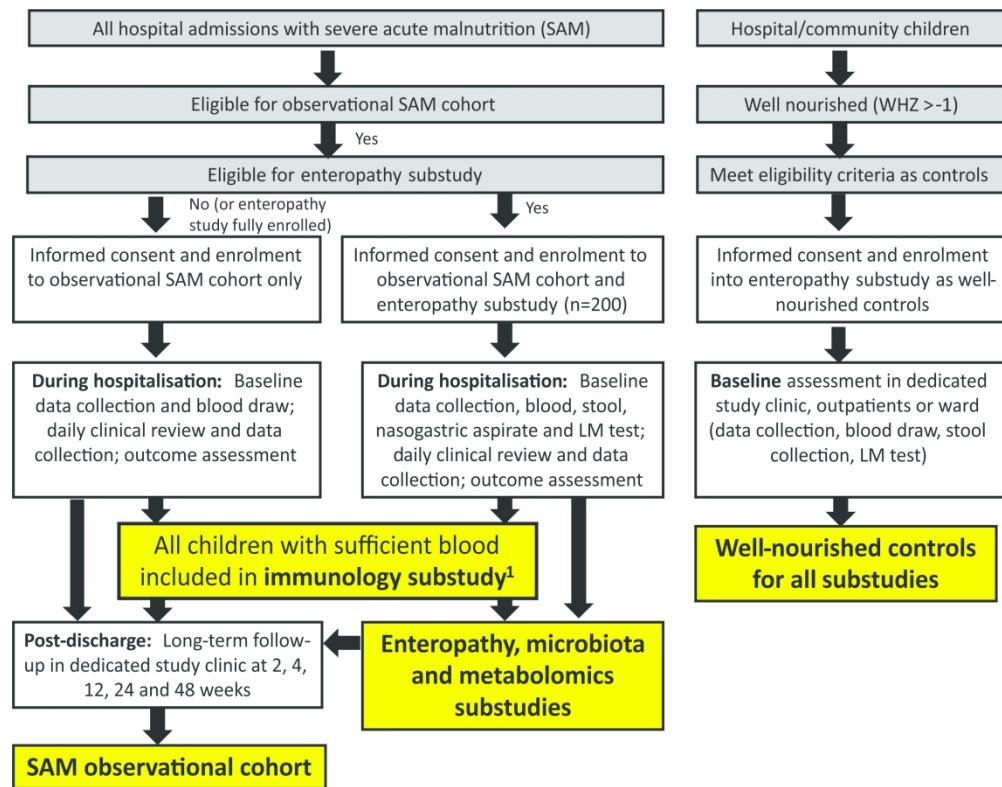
All hospital admissions with severe acute malnutrition (SAM)

Eligible for observational SAM cohort

Yes

Eligible for enteropathy substudy

No (or enteropathy study fully enrolled)

Yes

Informed consent and enrolment to observational SAM cohort only

Informed consent and enrolment to observational SAM cohort and enteropathy substudy (n=200)

**During hospitalisation:** Baseline data collection and blood draw; daily clinical review and data collection; outcome assessment

**During hospitalisation:** Baseline data collection, blood, stool, nasogastric aspirate and LM test; daily clinical review and data collection; outcome assessment

All children with sufficient blood included in **immunology substudy$^1$**

**Post-discharge:** Long-term follow-up in dedicated study clinic at 2, 4, 12, 24 and 48 weeks

**Enteropathy, microbiota and metabolomics substudies**

**SAM observational cohort**

Hospital/community children

Well nourished (WHZ >-1)

Meet eligibility criteria as controls

Informed consent and enrolment into enteropathy substudy as well-nourished controls

**Baseline** assessment in dedicated study clinic, outpatients or ward (data collection, blood draw, stool collection, LM test)

**Well-nourished controls for all substudies**